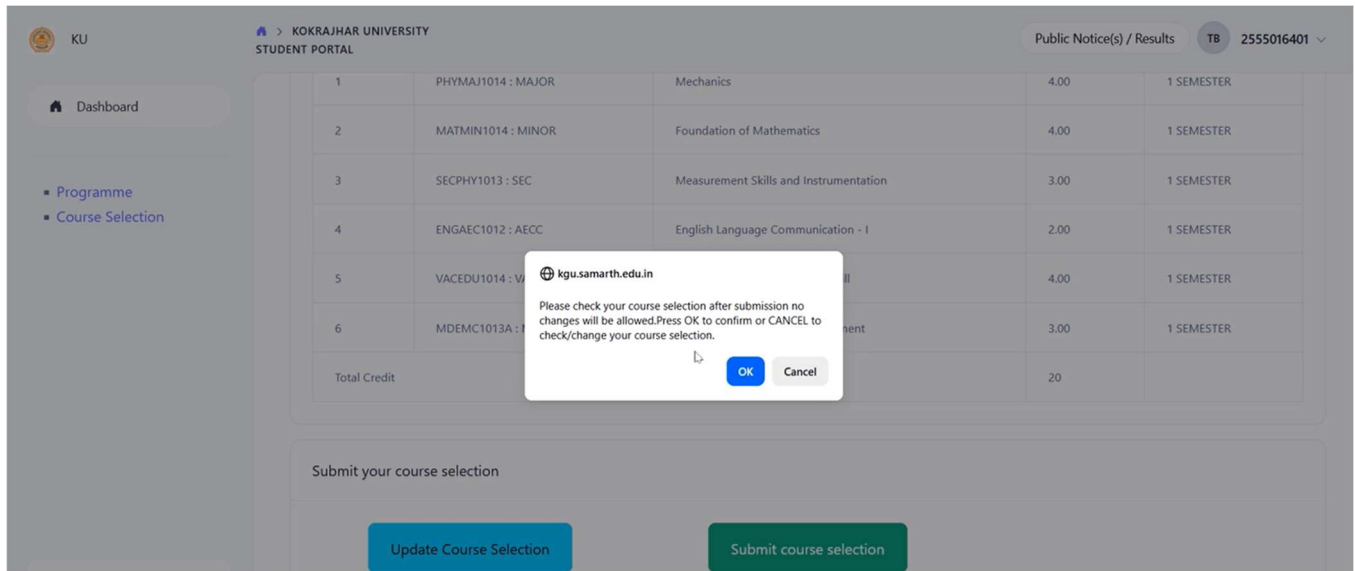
KU

> KOKRAJHAR UNIVERSITY
STUDENT PORTAL

Public Notice(s) / Results TB 2555016401

Dashboard

- Programme
- Course Selection

| | | | | |
|---|---|---|---|---|
| 1 | PHYMAJ1014 : MAJOR | Mechanics | 4.00 | 1 SEMESTER |
| 2 | MATMIN1014 : MINOR | Foundation of Mathematics | 4.00 | 1 SEMESTER |
| 3 | SECPHY1013 : SEC | Measurement Skills and Instrumentation | 3.00 | 1 SEMESTER |
| 4 | ENGAEC1012 : AECC | English Language Communication - I | 2.00 | 1 SEMESTER |
| 5 | VACEDU1014 : V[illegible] | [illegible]ll | 4.00 | 1 SEMESTER |
| 6 | MDEMC1013A : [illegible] | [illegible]nent | 3.00 | 1 SEMESTER |
| Total Credit | | | 20 | |

kgu.samarth.edu.in

Please check your course selection after submission no changes will be allowed.Press OK to confirm or CANCEL to check/change your course selection.

OK Cancel

Submit your course selection

Update Course Selection

Submit course selection